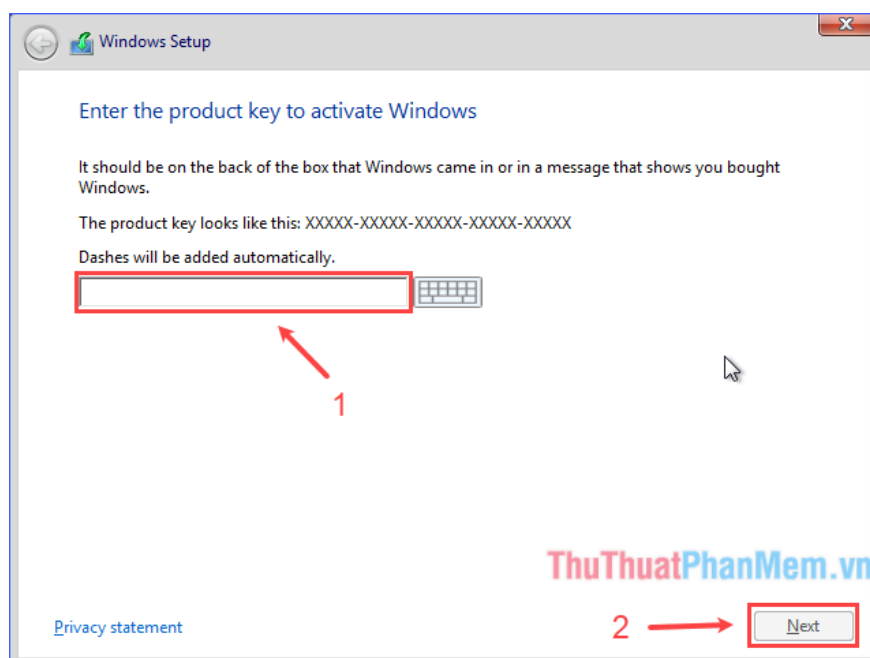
Windows Setup

Enter the product key to activate Windows

It should be on the back of the box that Windows came in or in a message that shows you bought Windows.

The product key looks like this: XXXXX-XXXXX-XXXXX-XXXXX-XXXXX

Dashes will be added automatically.

1

ThuThuatPhanMem.vn

Privacy statement

2

Next